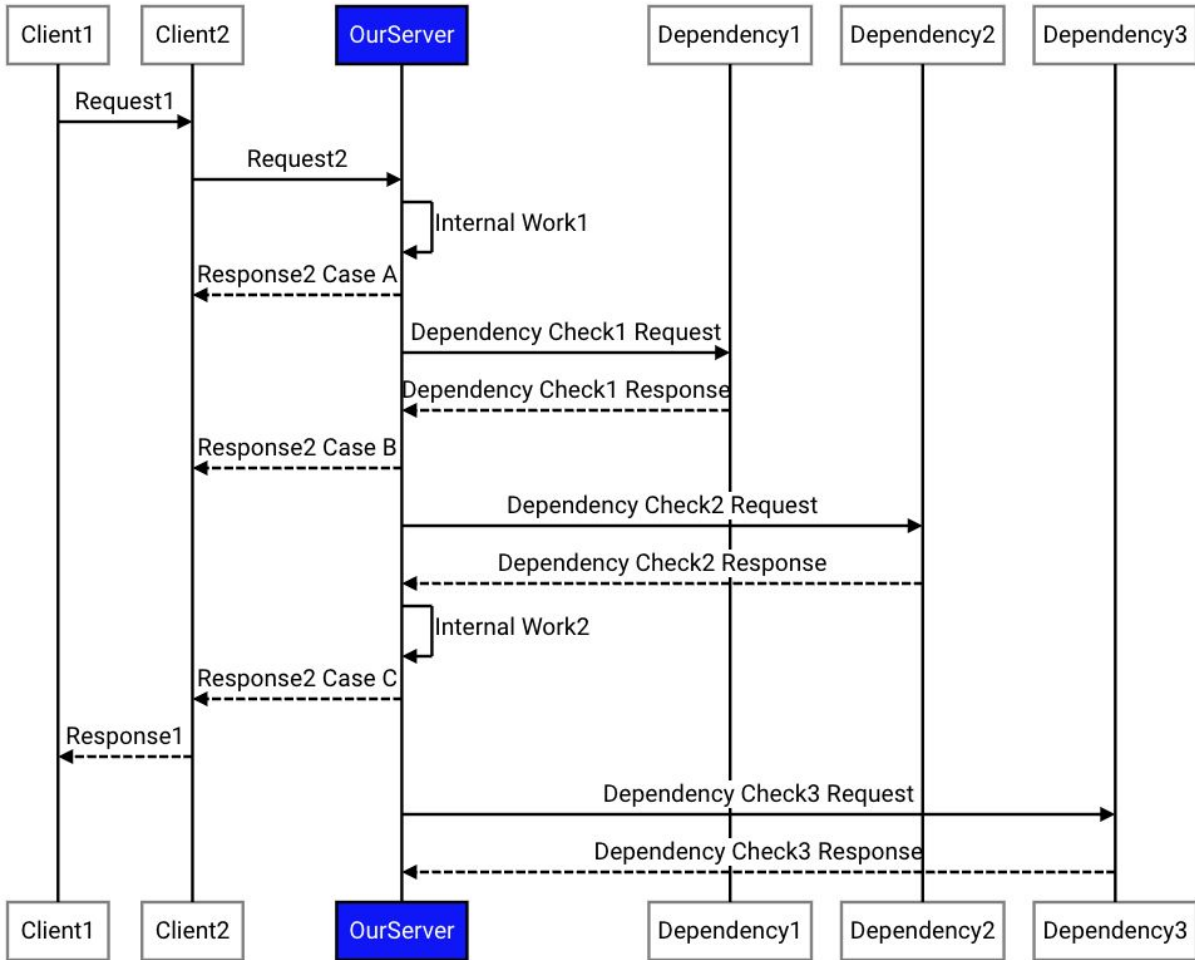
Client1
Client2
OurServer
Dependency1
Dependency2
Dependency3

Request1
Request2
Internal Work1
Response2 Case A
Dependency Check1 Request
Dependency Check1 Response
Response2 Case B
Dependency Check2 Request
Dependency Check2 Response
Internal Work2
Response2 Case C
Response1
Dependency Check3 Request
Dependency Check3 Response

Client1
Client2
OurServer
Dependency1
Dependency2
Dependency3